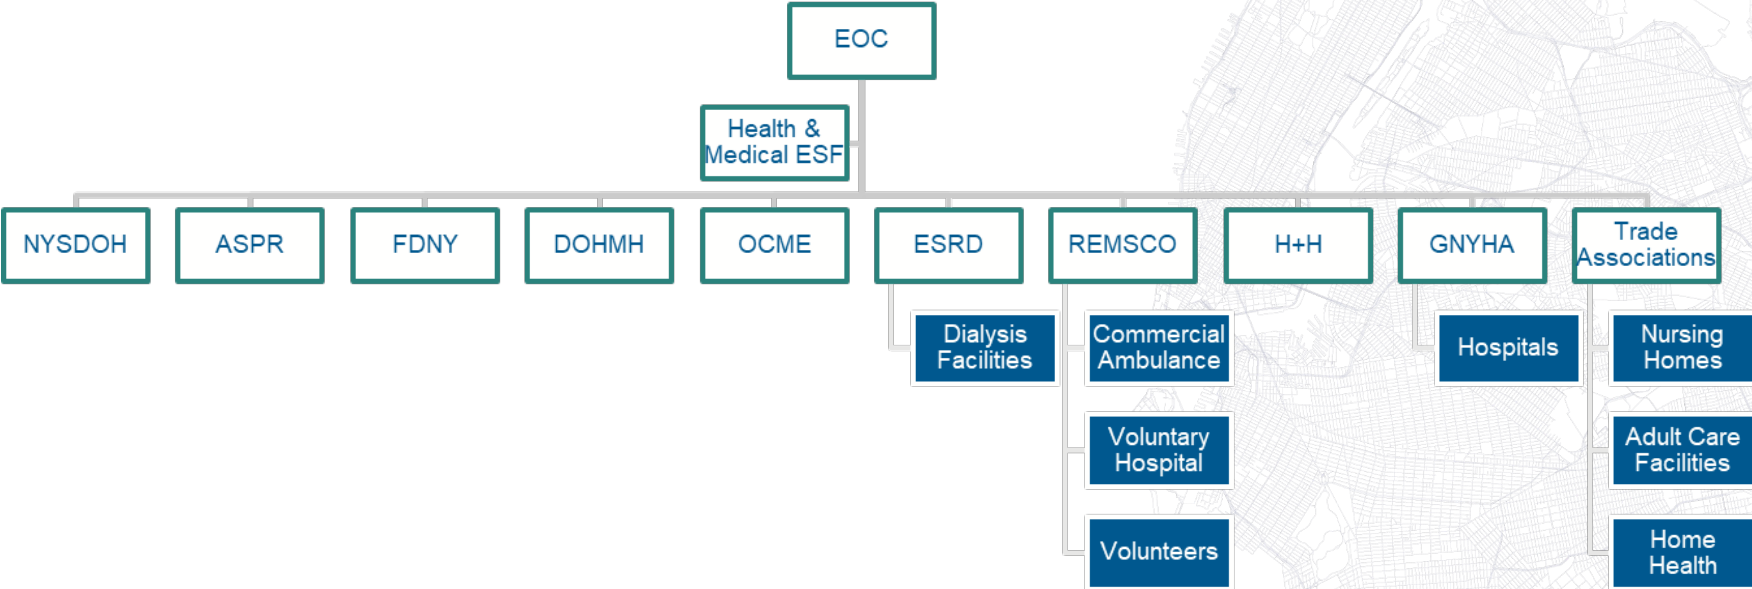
EOC

Health & Medical ESF

NYSDOH

ASPR

FDNY

DOHMH

OCME

ESRD

REMSCO

H+H

GNYHA

Trade Associations

Dialysis Facilities

Commercial Ambulance

Voluntary Hospital

Volunteers

Hospitals

Nursing Homes

Adult Care Facilities

Home Health